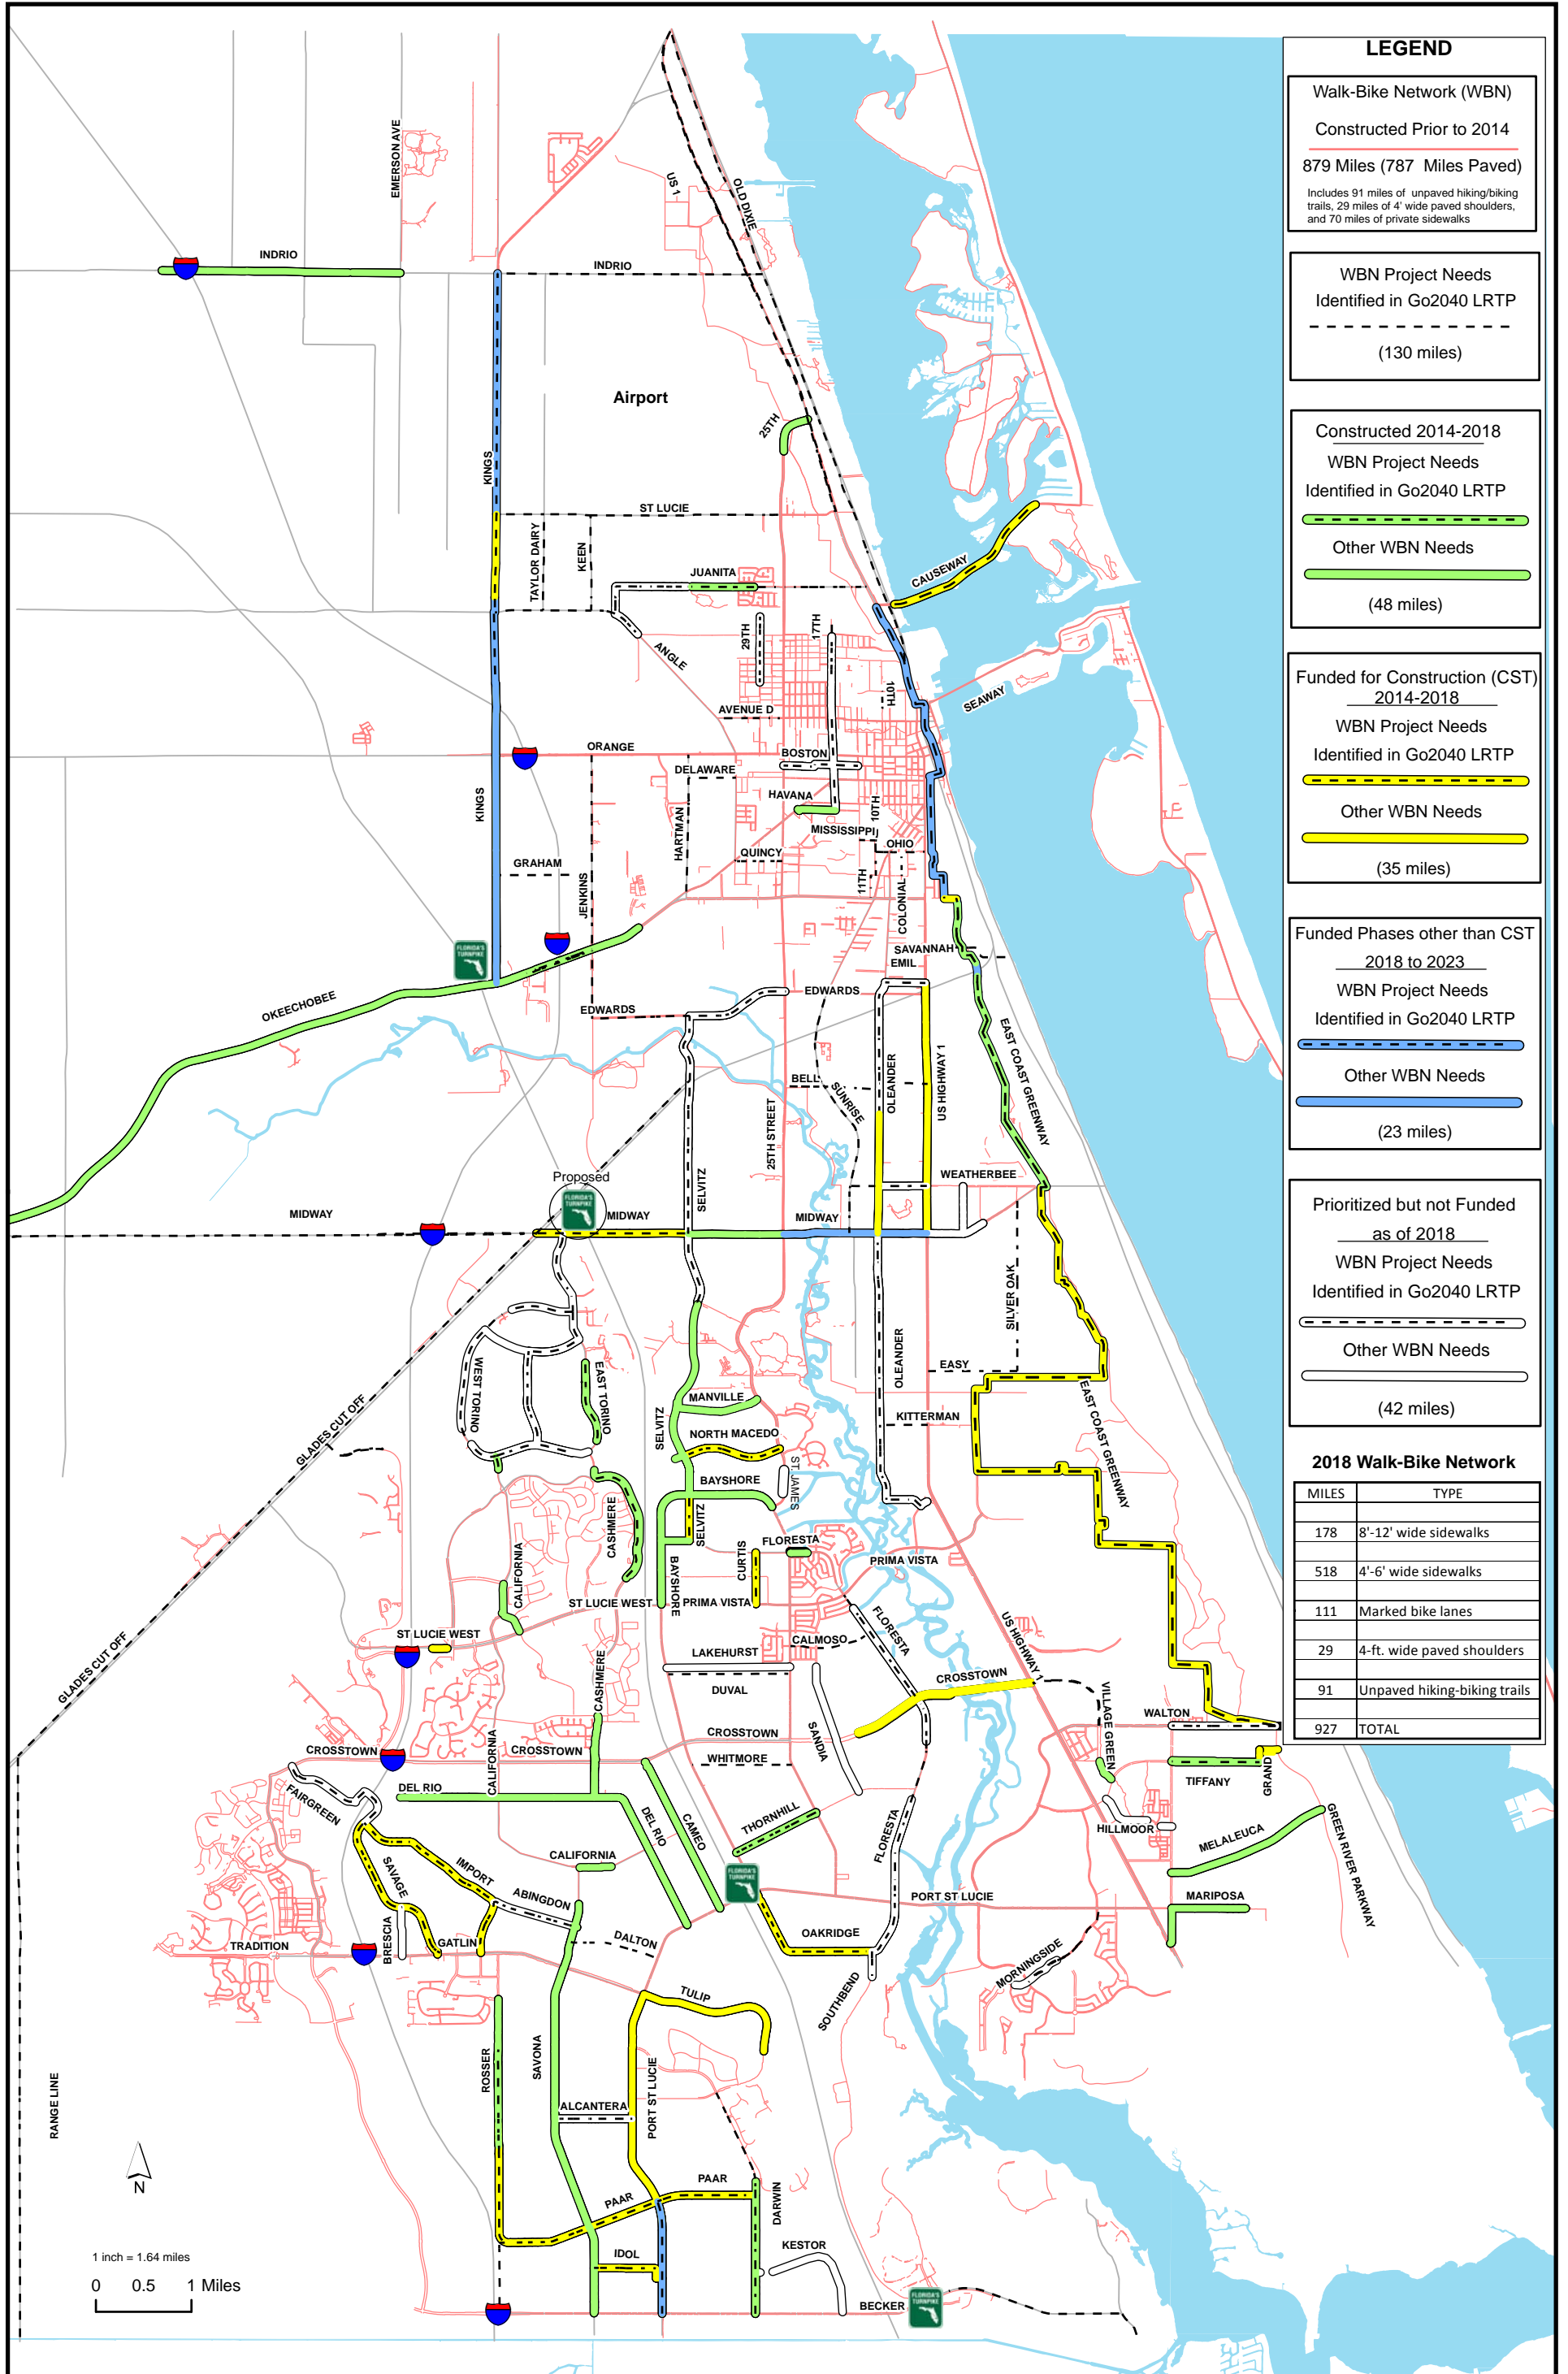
LEGEND

Walk-Bike Network (WBN)

Constructed Prior to 2014

879 Miles (787 Miles Paved)

Includes 91 miles of unpaved hiking/biking trails, 29 miles of 4' wide paved shoulders, and 70 miles of private sidewalks

WBN Project Needs
Identified in Go2040 LRTP

(130 miles)

Constructed 2014-2018
WBN Project Needs
Identified in Go2040 LRTP

Other WBN Needs

(48 miles)

Funded for Construction (CST) 2014-2018
WBN Project Needs
Identified in Go2040 LRTP

Other WBN Needs

(35 miles)

Funded Phases other than CST 2018 to 2023
WBN Project Needs
Identified in Go2040 LRTP

Other WBN Needs

(23 miles)

Prioritized but not Funded as of 2018
WBN Project Needs
Identified in Go2040 LRTP

Other WBN Needs

(42 miles)

2018 Walk-Bike Network

| MILES | TYPE |
|---|---|
| 178 | 8'-12' wide sidewalks |
| 518 | 4'-6' wide sidewalks |
| 111 | Marked bike lanes |
| 29 | 4-ft. wide paved shoulders |
| 91 | Unpaved hiking-biking trails |
| 927 | TOTAL |

EMERSON AVE
INDRIO
INDRIO
US 1
OLD DIXIE
Airport
KINGS
25TH
ST LUCIE
TAYLOR DAIRY
KEEN
JUANITA
CAUSEWAY
ANGLE
29TH
17TH
AVENUE D
10TH
SEAWAY
ORANGE
BOSTON
DELAWARE
KINGS
HAVANA
HARTMAN
10TH
MISSISSIPPI
OHIO
QUINCY
GRAHAM
JENKINS
11TH
COLONIAL
SAVANNAH
EMIL
EDWARDS
OKEECHOBEE
EDWARDS
OLEANDER
US HIGHWAY 1
EAST COAST GREENWAY
BELL
SUNRISE
25TH STREET
SELVITZ
Proposed
WEATHERBEE
MIDWAY
MIDWAY
MIDWAY
SILVER OAK
OLEANDER
EASY
WEST TORINO
EAST TORINO
GLADES CUT OFF
SELVITZ
MANVILLE
KITTERMAN
EAST COAST GREENWAY
NORTH MACEDO
ST JAMES
BAYSHORE
SELVITZ
CASHMERE
FLORESTA
CURTIS
PRIMA VISTA
CALIFORNIA
ST LUCIE WEST
BAYSHORE
PRIMA VISTA
FLORESTA
GLADES CUT OFF
ST LUCIE WEST
CALMOSO
LAKEHURST
US HIGHWAY 1
CROSSTOWN
CASHMERE
DUVAL
VILLAGE GREEN
WALTON
CROSSTOWN
SANDIA
CROSSTOWN
CALIFORNIA
CROSSTOWN
WHITMORE
TIFFANY
GRAND
FAIRGREEN
DEL RIO
DEL RIO
CAMEO
THORNHILL
HILLMOOR
MELALEUCA
GREEN RIVER PARKWAY
SAVAGE
IMPORT
CALIFORNIA
FLORESTA
ABINGDON
PORT ST LUCIE
MARIPOSA
OAKRIDGE
BRESCIA
TRADITION
GATLIN
DALTON
MORNINGSIDE
TULIP
SOUTHBEND
ROSSER
SAVONA
ALCANTERA
PORT ST LUCIE
RANGE LINE
N
PAAR
PAAR
DARWIN
IDOL
KESTOR
1 inch = 1.64 miles
0 0.5 1 Miles
BECKER